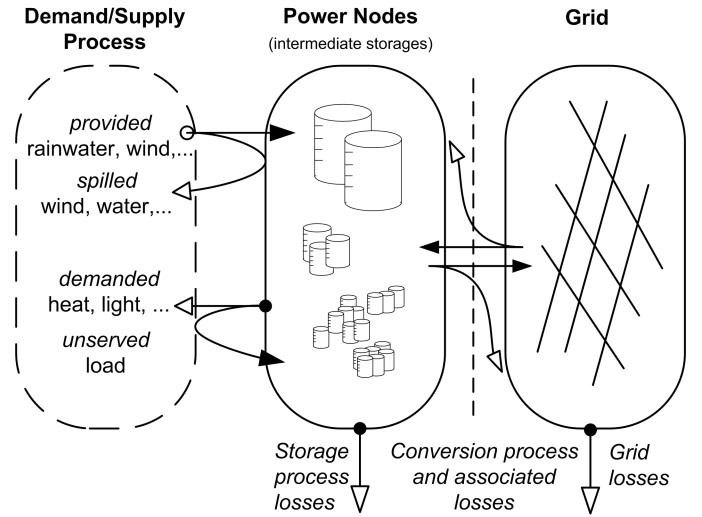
Demand/Supply Process

Power Nodes
(intermediate storages)

Grid

provided
rainwater, wind,...

spilled
wind, water,...

demanded
heat, light, ...

unserved
load

Storage process losses

Conversion process and associated losses

Grid losses